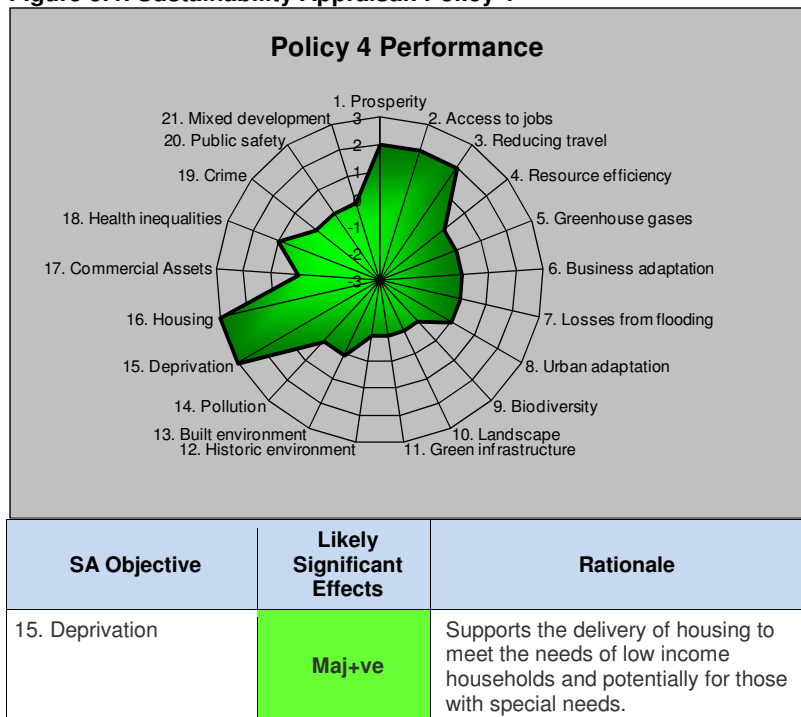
Figure 5.4: Sustainability Appraisal Policy 4

Policy 4 Performance

1. Prosperity
2. Access to jobs
3. Reducing travel
4. Resource efficiency
5. Greenhouse gases
6. Business adaptation
7. Losses from flooding
8. Urban adaptation
9. Biodiversity
10. Landscape
11. Green infrastructure
12. Historic environment
13. Built environment
14. Pollution
15. Deprivation
16. Housing
17. Commercial Assets
18. Health inequalities
19. Crime
20. Public safety
21. Mixed development

3
2
1
0
-1
-2
-3

| SA Objective | Likely Significant Effects | Rationale |
|---|---|---|
| 15. Deprivation | Maj+ve | Supports the delivery of housing to meet the needs of low income households and potentially for those with special needs. |